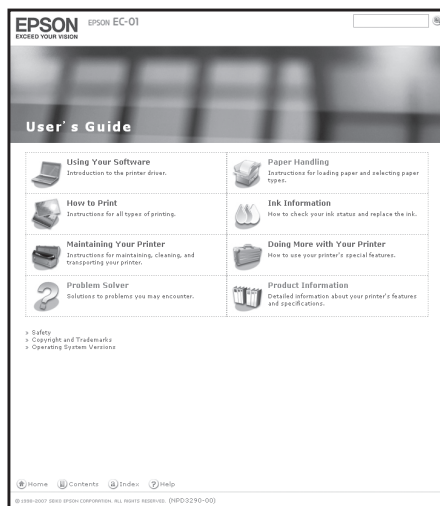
EPSON
EXCEED YOUR VISION
EPSON EC-01

User's Guide

Using Your Software
Introduction to the printer driver.

Paper Handling
Instructions for loading paper and selecting paper types.

How to Print
Instructions for all types of printing.

Ink Information
How to check your ink status and replace the ink.

Maintaining Your Printer
Instructions for maintaining, cleaning, and transporting your printer.

Doing More with Your Printer
How to use your printer's special features.

Problem Solver
Solutions to problems you may encounter.

Product Information
Detailed information about your printer's features and specifications.

» Safety
» Copyright and Trademarks
» Operating System Versions

Home Contents Index Help

© 1998-2007 SEIKO EPSON CORPORATION. ALL RIGHTS RESERVED. (NPD3290-00)